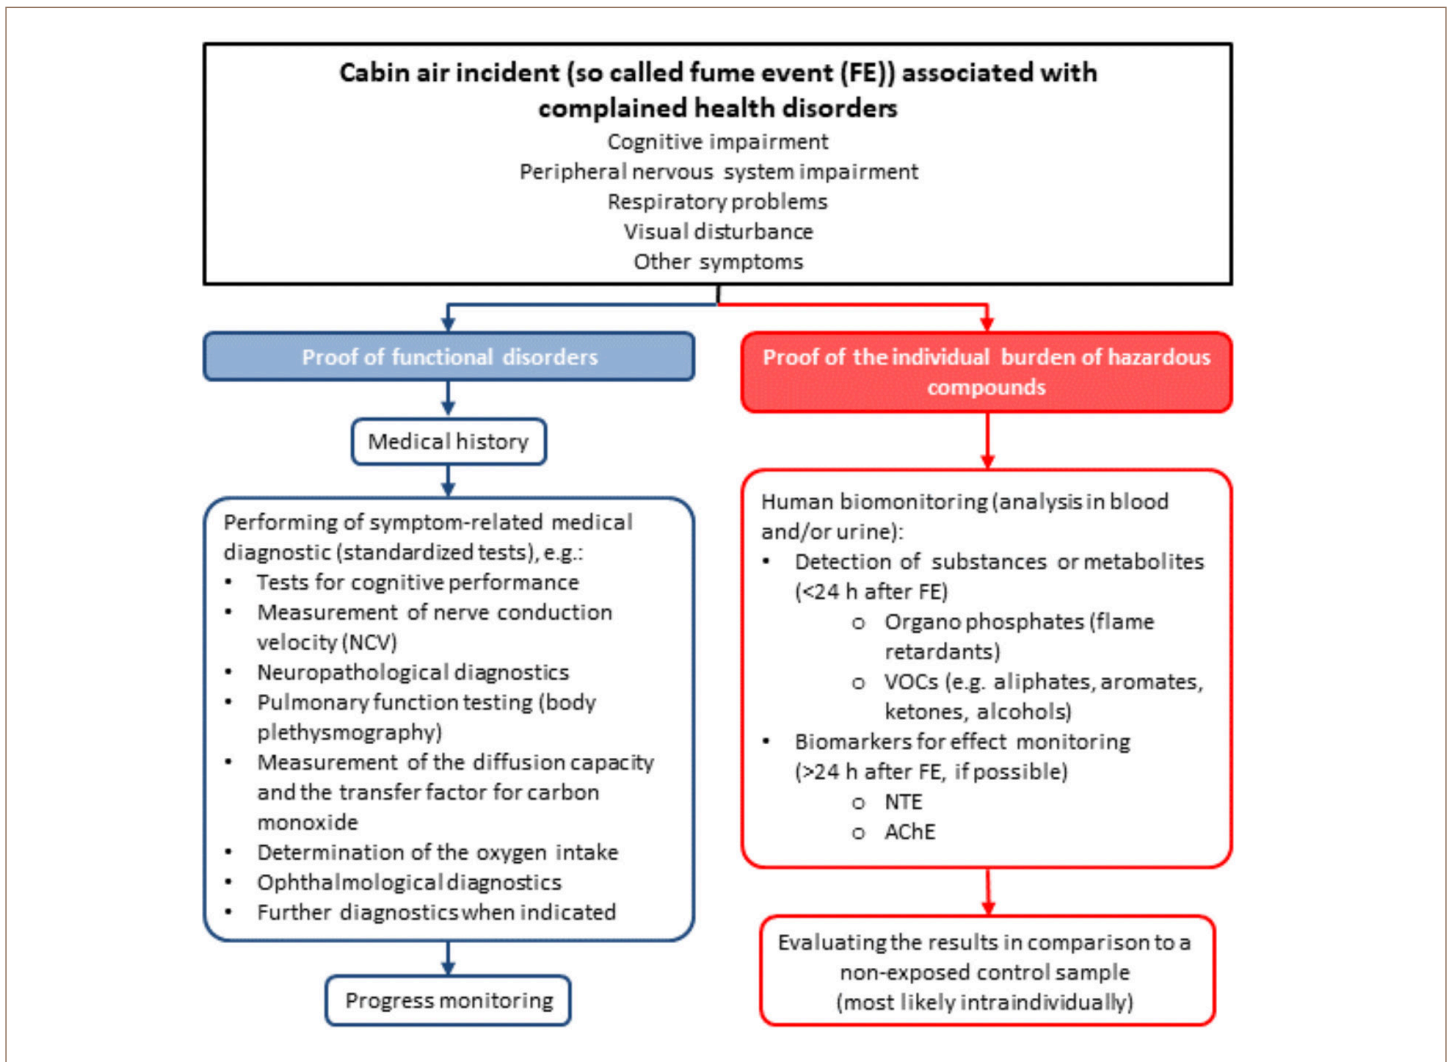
Cabin air incident (so called fume event (FE)) associated with complained health disorders
Cognitive impairment
Peripheral nervous system impairment
Respiratory problems
Visual disturbance
Other symptoms

Proof of functional disorders

Medical history

Performing of symptom-related medical diagnostic (standardized tests), e.g.:
• Tests for cognitive performance
• Measurement of nerve conduction velocity (NCV)
• Neuropathological diagnostics
• Pulmonary function testing (body plethysmography)
• Measurement of the diffusion capacity and the transfer factor for carbon monoxide
• Determination of the oxygen intake
• Ophthalmological diagnostics
• Further diagnostics when indicated

Progress monitoring

Proof of the individual burden of hazardous compounds

Human biomonitoring (analysis in blood and/or urine):
• Detection of substances or metabolites (<24 h after FE)
  o Organo phosphates (flame retardants)
  o VOCs (e.g. aliphates, aromates, ketones, alcohols)
• Biomarkers for effect monitoring (>24 h after FE, if possible)
  o NTE
  o AChE

Evaluating the results in comparison to a non-exposed control sample (most likely intraindividually)